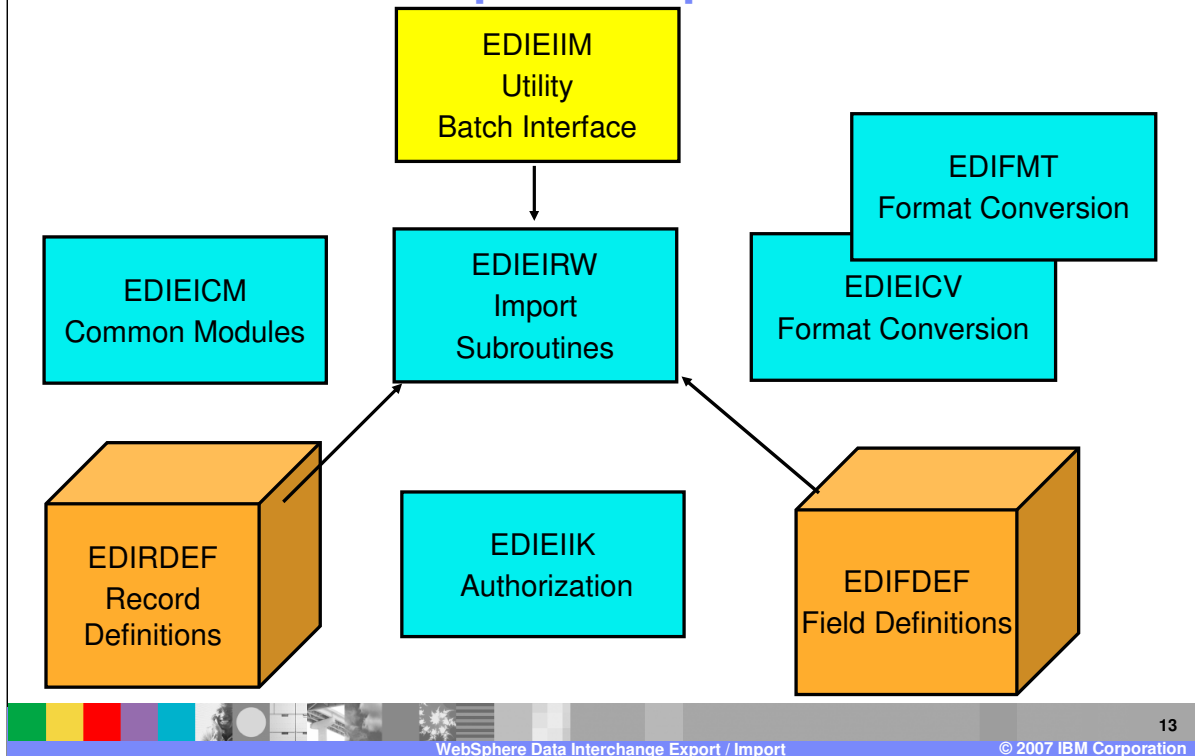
EDIEIIM
Utility
Batch Interface

EDIFMT
Format Conversion

EDIEICM
Common Modules

EDIEIRW
Import
Subroutines

EDIEICV
Format Conversion

EDIRDEF
Record
Definitions

EDIEIIK
Authorization

EDIFDEF
Field Definitions

13

WebSphere Data Interchange Export / Import

© 2007 IBM Corporation